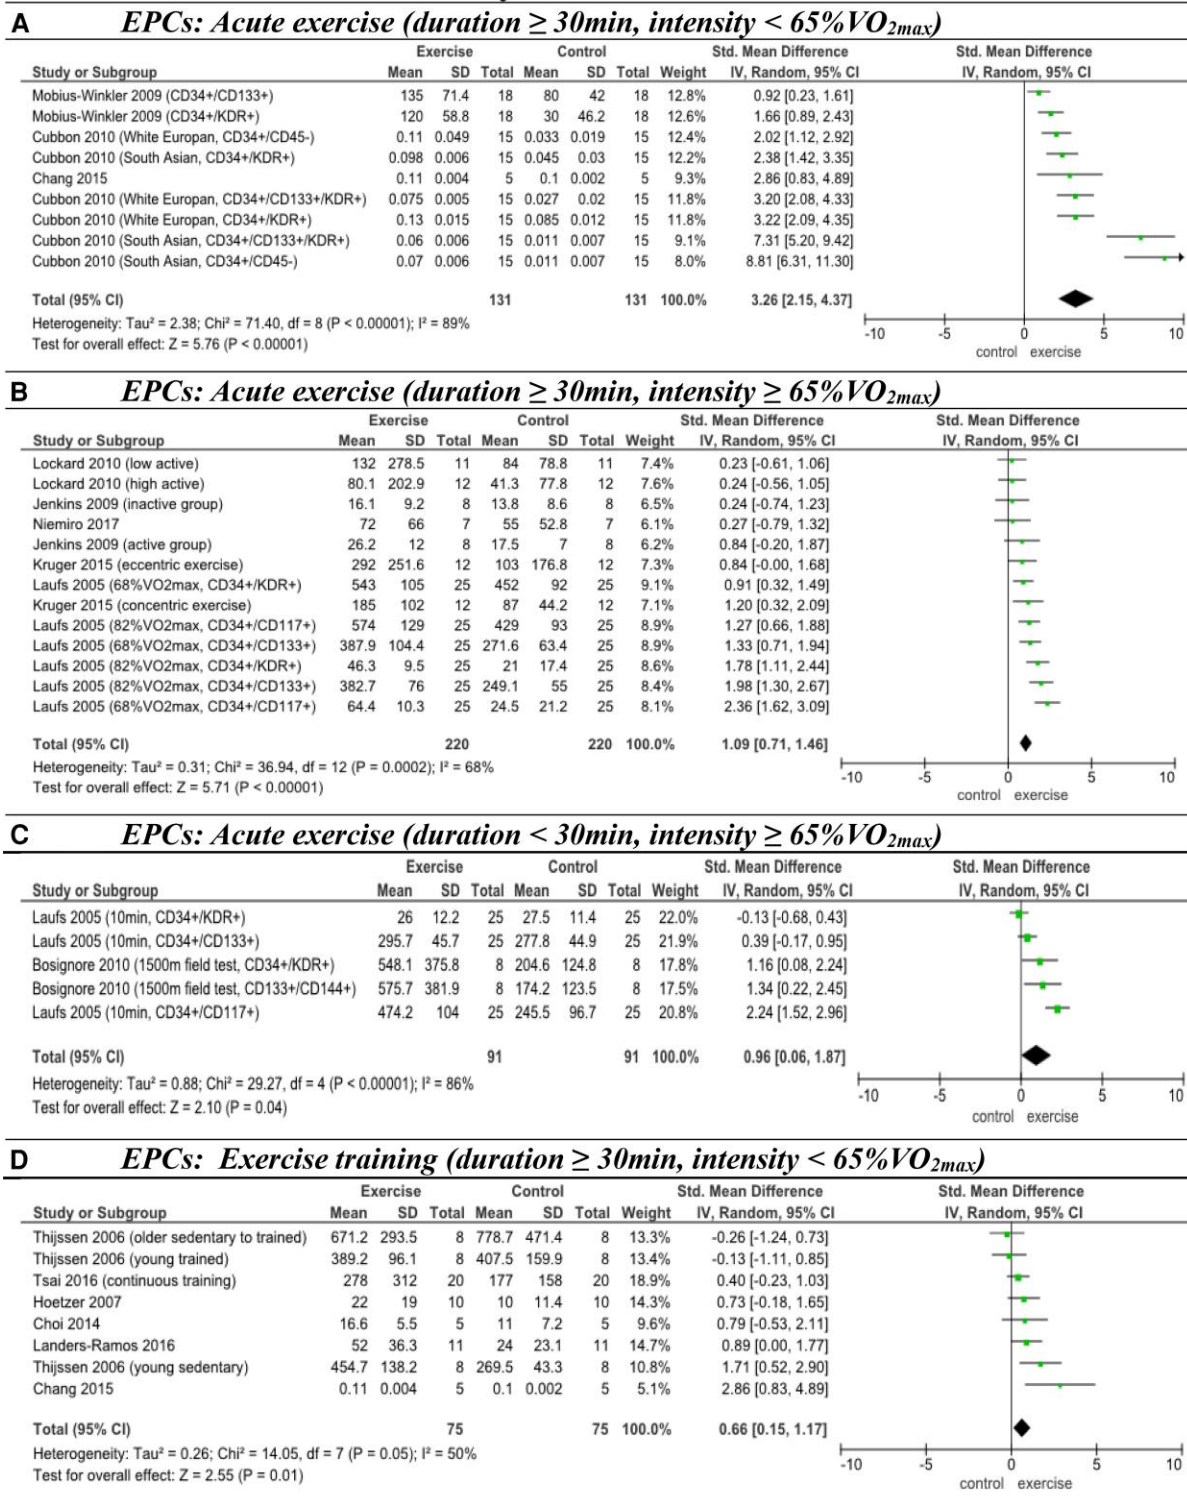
A *EPCs: Acute exercise (duration ≥ 30min, intensity < 65%$VO_{2max}$)*

| Study or Subgroup | Exercise Mean | Exercise SD | Exercise Total | Control Mean | Control SD | Control Total | Weight | Std. Mean Difference IV, Random, 95% CI |
|---|---|---|---|---|---|---|---|---|
| Mobius-Winkler 2009 (CD34+/CD133+) | 135 | 71.4 | 18 | 80 | 42 | 18 | 12.8% | 0.92 [0.23, 1.61] |
| Mobius-Winkler 2009 (CD34+/KDR+) | 120 | 58.8 | 18 | 30 | 46.2 | 18 | 12.6% | 1.66 [0.89, 2.43] |
| Cubbon 2010 (White Europan, CD34+/CD45-) | 0.11 | 0.049 | 15 | 0.033 | 0.019 | 15 | 12.4% | 2.02 [1.12, 2.92] |
| Cubbon 2010 (South Asian, CD34+/KDR+) | 0.098 | 0.006 | 15 | 0.045 | 0.03 | 15 | 12.2% | 2.38 [1.42, 3.35] |
| Chang 2015 | 0.11 | 0.004 | 5 | 0.1 | 0.002 | 5 | 9.3% | 2.86 [0.83, 4.89] |
| Cubbon 2010 (White Europan, CD34+/CD133+/KDR+) | 0.075 | 0.005 | 15 | 0.027 | 0.02 | 15 | 11.8% | 3.20 [2.08, 4.33] |
| Cubbon 2010 (White Europan, CD34+/KDR+) | 0.13 | 0.015 | 15 | 0.085 | 0.012 | 15 | 11.8% | 3.22 [2.09, 4.35] |
| Cubbon 2010 (South Asian, CD34+/CD133+/KDR+) | 0.06 | 0.006 | 15 | 0.011 | 0.007 | 15 | 9.1% | 7.31 [5.20, 9.42] |
| Cubbon 2010 (South Asian, CD34+/CD45-) | 0.07 | 0.006 | 15 | 0.011 | 0.007 | 15 | 8.0% | 8.81 [6.31, 11.30] |
| Total (95% CI) | | | 131 | | | 131 | 100.0% | 3.26 [2.15, 4.37] |

Heterogeneity: Tau² = 2.38; Chi² = 71.40, df = 8 (P < 0.00001); I² = 89%
Test for overall effect: Z = 5.76 (P < 0.00001)

Std. Mean Difference IV, Random, 95% CI
-10 -5 0 5 10
control exercise

B *EPCs: Acute exercise (duration ≥ 30min, intensity ≥ 65%$VO_{2max}$)*

| Study or Subgroup | Exercise Mean | Exercise SD | Exercise Total | Control Mean | Control SD | Control Total | Weight | Std. Mean Difference IV, Random, 95% CI |
|---|---|---|---|---|---|---|---|---|
| Lockard 2010 (low active) | 132 | 278.5 | 11 | 84 | 78.8 | 11 | 7.4% | 0.23 [-0.61, 1.06] |
| Lockard 2010 (high active) | 80.1 | 202.9 | 12 | 41.3 | 77.8 | 12 | 7.6% | 0.24 [-0.56, 1.05] |
| Jenkins 2009 (inactive group) | 16.1 | 9.2 | 8 | 13.8 | 8.6 | 8 | 6.5% | 0.24 [-0.74, 1.23] |
| Niemiro 2017 | 72 | 66 | 7 | 55 | 52.8 | 7 | 6.1% | 0.27 [-0.79, 1.32] |
| Jenkins 2009 (active group) | 26.2 | 12 | 8 | 17.5 | 7 | 8 | 6.2% | 0.84 [-0.20, 1.87] |
| Kruger 2015 (eccentric exercise) | 292 | 251.6 | 12 | 103 | 176.8 | 12 | 7.3% | 0.84 [-0.00, 1.68] |
| Laufs 2005 (68%VO2max, CD34+/KDR+) | 543 | 105 | 25 | 452 | 92 | 25 | 9.1% | 0.91 [0.32, 1.49] |
| Kruger 2015 (concentric exercise) | 185 | 102 | 12 | 87 | 44.2 | 12 | 7.1% | 1.20 [0.32, 2.09] |
| Laufs 2005 (82%VO2max, CD34+/CD117+) | 574 | 129 | 25 | 429 | 93 | 25 | 8.9% | 1.27 [0.66, 1.88] |
| Laufs 2005 (68%VO2max, CD34+/CD133+) | 387.9 | 104.4 | 25 | 271.6 | 63.4 | 25 | 8.9% | 1.33 [0.71, 1.94] |
| Laufs 2005 (82%VO2max, CD34+/KDR+) | 46.3 | 9.5 | 25 | 21 | 17.4 | 25 | 8.6% | 1.78 [1.11, 2.44] |
| Laufs 2005 (82%VO2max, CD34+/CD133+) | 382.7 | 76 | 25 | 249.1 | 55 | 25 | 8.4% | 1.98 [1.30, 2.67] |
| Laufs 2005 (68%VO2max, CD34+/CD117+) | 64.4 | 10.3 | 25 | 24.5 | 21.2 | 25 | 8.1% | 2.36 [1.62, 3.09] |
| Total (95% CI) | | | 220 | | | 220 | 100.0% | 1.09 [0.71, 1.46] |

Heterogeneity: Tau² = 0.31; Chi² = 36.94, df = 12 (P = 0.0002); I² = 68%
Test for overall effect: Z = 5.71 (P < 0.00001)

Std. Mean Difference IV, Random, 95% CI
-10 -5 0 5 10
control exercise

C *EPCs: Acute exercise (duration < 30min, intensity ≥ 65%$VO_{2max}$)*

| Study or Subgroup | Exercise Mean | Exercise SD | Exercise Total | Control Mean | Control SD | Control Total | Weight | Std. Mean Difference IV, Random, 95% CI |
|---|---|---|---|---|---|---|---|---|
| Laufs 2005 (10min, CD34+/KDR+) | 26 | 12.2 | 25 | 27.5 | 11.4 | 25 | 22.0% | -0.13 [-0.68, 0.43] |
| Laufs 2005 (10min, CD34+/CD133+) | 295.7 | 45.7 | 25 | 277.8 | 44.9 | 25 | 21.9% | 0.39 [-0.17, 0.95] |
| Bosignore 2010 (1500m field test, CD34+/KDR+) | 548.1 | 375.8 | 8 | 204.6 | 124.8 | 8 | 17.8% | 1.16 [0.08, 2.24] |
| Bosignore 2010 (1500m field test, CD133+/CD144+) | 575.7 | 381.9 | 8 | 174.2 | 123.5 | 8 | 17.5% | 1.34 [0.22, 2.45] |
| Laufs 2005 (10min, CD34+/CD117+) | 474.2 | 104 | 25 | 245.5 | 96.7 | 25 | 20.8% | 2.24 [1.52, 2.96] |
| Total (95% CI) | | | 91 | | | 91 | 100.0% | 0.96 [0.06, 1.87] |

Heterogeneity: Tau² = 0.88; Chi² = 29.27, df = 4 (P < 0.00001); I² = 86%
Test for overall effect: Z = 2.10 (P = 0.04)

Std. Mean Difference IV, Random, 95% CI
-10 -5 0 5 10
control exercise

D *EPCs: Exercise training (duration ≥ 30min, intensity < 65%$VO_{2max}$)*

| Study or Subgroup | Exercise Mean | Exercise SD | Exercise Total | Control Mean | Control SD | Control Total | Weight | Std. Mean Difference IV, Random, 95% CI |
|---|---|---|---|---|---|---|---|---|
| Thijssen 2006 (older sedentary to trained) | 671.2 | 293.5 | 8 | 778.7 | 471.4 | 8 | 13.3% | -0.26 [-1.24, 0.73] |
| Thijssen 2006 (young trained) | 389.2 | 96.1 | 8 | 407.5 | 159.9 | 8 | 13.4% | -0.13 [-1.11, 0.85] |
| Tsai 2016 (continuous training) | 278 | 312 | 20 | 177 | 158 | 20 | 18.9% | 0.40 [-0.23, 1.03] |
| Hoetzer 2007 | 22 | 19 | 10 | 10 | 11.4 | 10 | 14.3% | 0.73 [-0.18, 1.65] |
| Choi 2014 | 16.6 | 5.5 | 5 | 11 | 7.2 | 5 | 9.6% | 0.79 [-0.53, 2.11] |
| Landers-Ramos 2016 | 52 | 36.3 | 11 | 24 | 23.1 | 11 | 14.7% | 0.89 [0.00, 1.77] |
| Thijssen 2006 (young sedentary) | 454.7 | 138.2 | 8 | 269.5 | 43.3 | 8 | 10.8% | 1.71 [0.52, 2.90] |
| Chang 2015 | 0.11 | 0.004 | 5 | 0.1 | 0.002 | 5 | 5.1% | 2.86 [0.83, 4.89] |
| Total (95% CI) | | | 75 | | | 75 | 100.0% | 0.66 [0.15, 1.17] |

Heterogeneity: Tau² = 0.26; Chi² = 14.05, df = 7 (P = 0.05); I² = 50%
Test for overall effect: Z = 2.55 (P = 0.01)

Std. Mean Difference IV, Random, 95% CI
-10 -5 0 5 10
control exercise